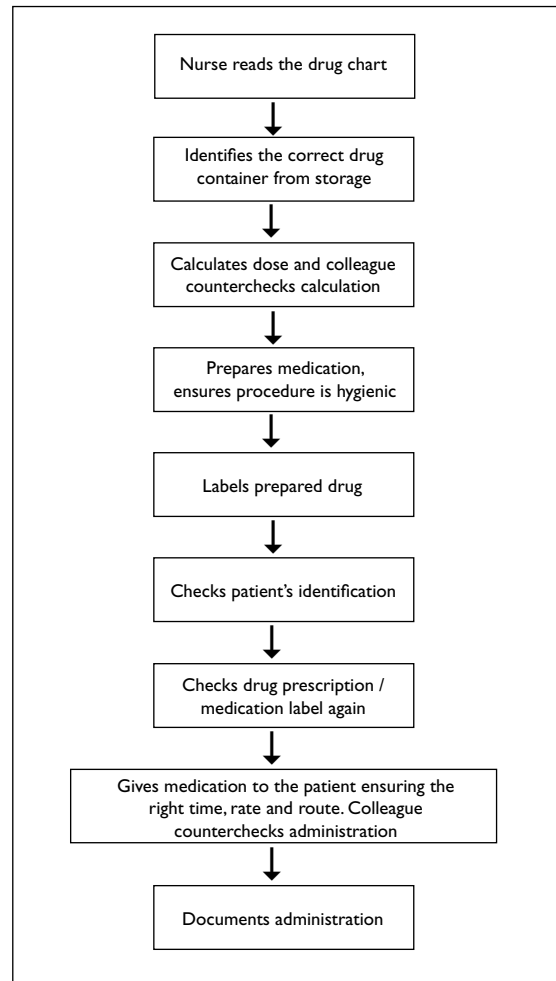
Nurse reads the drug chart

Identifies the correct drug container from storage

Calculates dose and colleague counterchecks calculation

Prepares medication, ensures procedure is hygienic

Labels prepared drug

Checks patient's identification

Checks drug prescription / medication label again

Gives medication to the patient ensuring the right time, rate and route. Colleague counterchecks administration

Documents administration